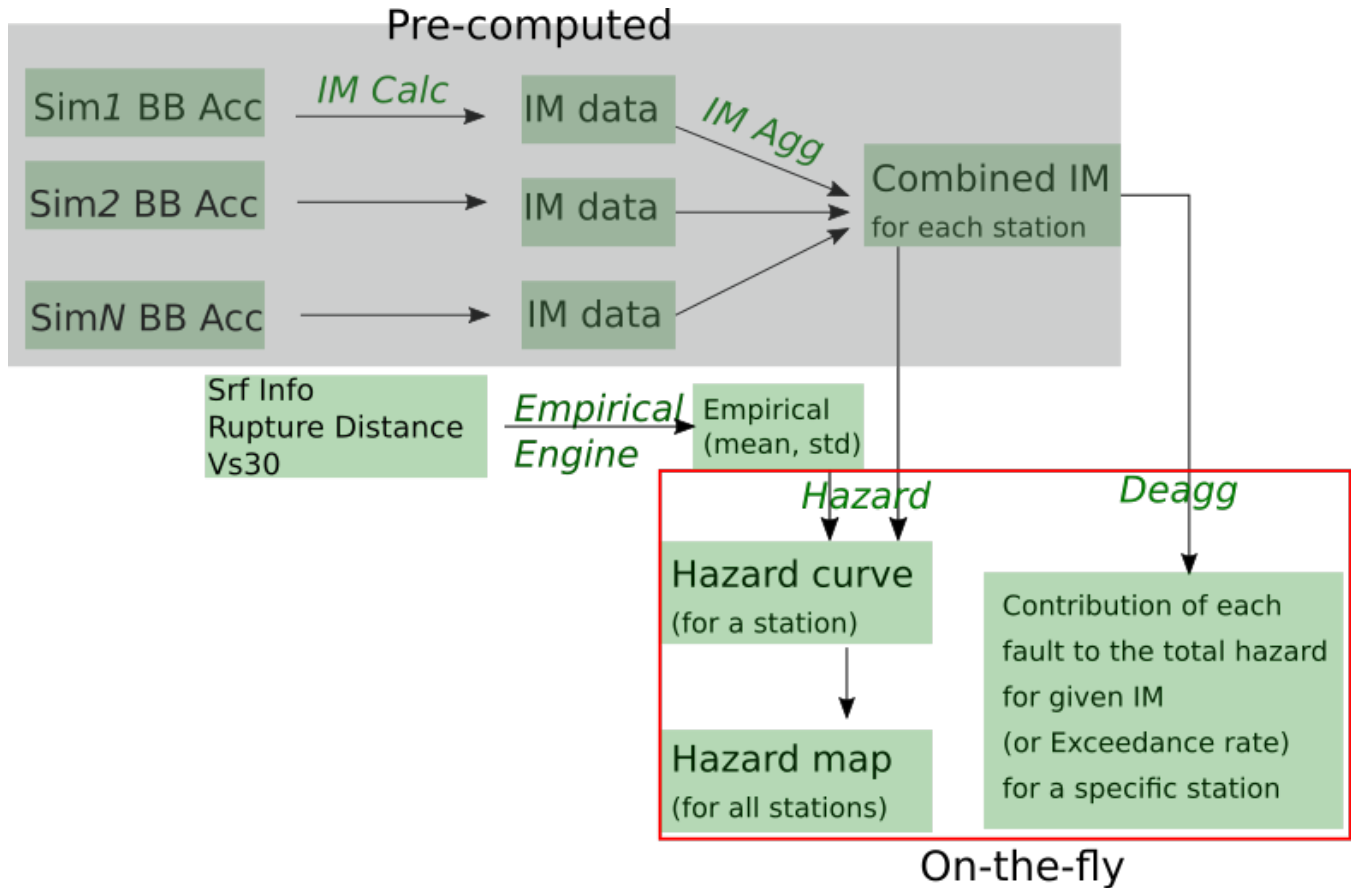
Pre-computed

Sim1 BB Acc

IM Calc

IM data

IM Agg

Sim2 BB Acc

IM data

Combined IM
for each station

SimN BB Acc

IM data

Srf Info
Rupture Distance
Vs30

Empirical Engine

Empirical (mean, std)

Hazard

Deagg

Hazard curve
(for a station)

Contribution of each fault to the total hazard for given IM (or Exceedance rate) for a specific station

Hazard map
(for all stations)

On-the-fly